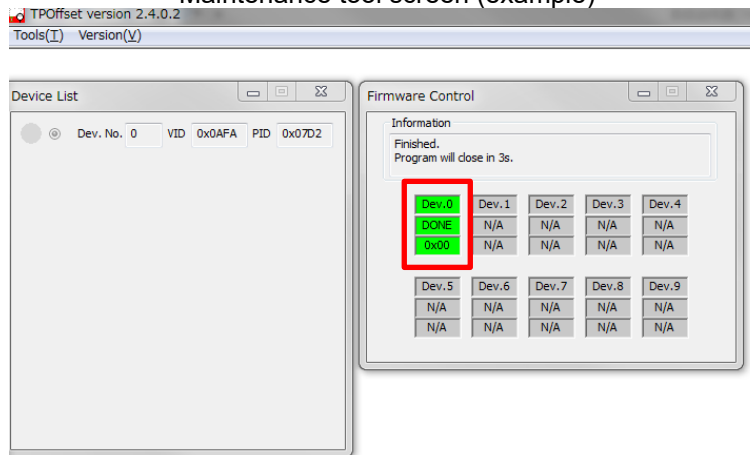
Maintenance tool screen (example)
TPOffset version 2.4.0.2
Tools(T) Version(V)

Device List
Dev. No. 0 VID 0x0AFA PID 0x07D2

Firmware Control
Information
Finished.
Program will close in 3s.

| Dev.0 | Dev.1 | Dev.2 | Dev.3 | Dev.4 |
|---|---|---|---|---|
| DONE | N/A | N/A | N/A | N/A |
| 0x00 | N/A | N/A | N/A | N/A |

| Dev.5 | Dev.6 | Dev.7 | Dev.8 | Dev.9 |
|---|---|---|---|---|
| N/A | N/A | N/A | N/A | N/A |
| N/A | N/A | N/A | N/A | N/A |